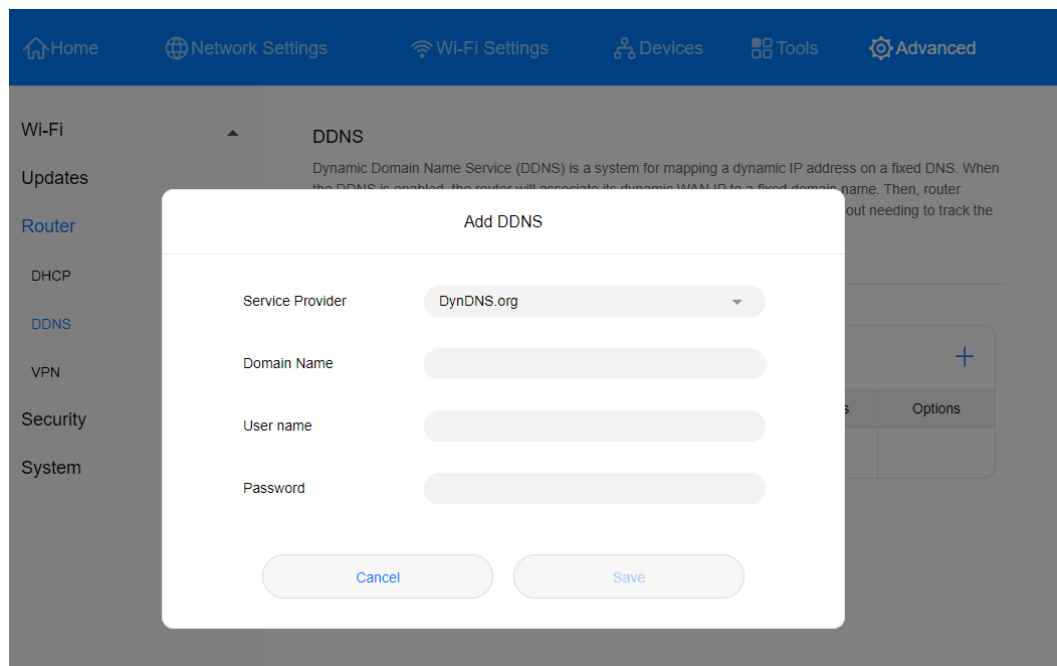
Home Network Settings Wi-Fi Settings Devices Tools Advanced

Wi-Fi
Updates
Router
DHCP
DDNS
VPN
Security
System

DDNS

Dynamic Domain Name Service (DDNS) is a system for mapping a dynamic IP address on a fixed DNS. When the DDNS is enabled, the router will associate its dynamic WAN IP to a fixed domain name. Then, router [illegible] out needing to track the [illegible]

+

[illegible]s Options

Add DDNS

Service Provider DynDNS.org

Domain Name

User name

Password

Cancel Save